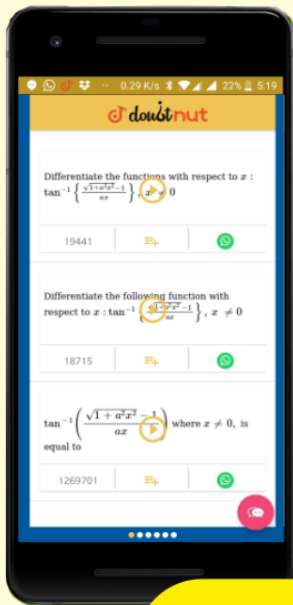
0.29 K/s 22% 5:19

doubtnut

Differentiate the functions with respect to $x$ : $\tan^{-1}\left\{\frac{\sqrt{1+a^2x^2}-1}{ax}\right\}, x \neq 0$

19441

Differentiate the following function with respect to $x$ : $\tan^{-1}\left\{\frac{\sqrt{1+a^2x^2}-1}{ax}\right\}$ , $x \neq 0$

18715

$\tan^{-1}\left(\frac{\sqrt{1+a^2x^2}-1}{ax}\right)$ where $x \neq 0$, is equal to

1269701